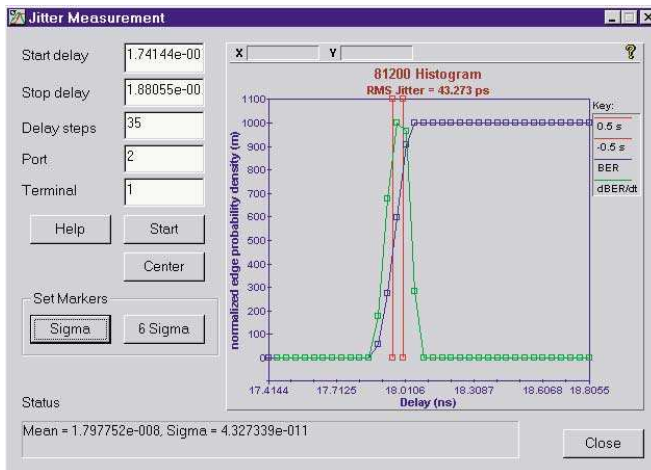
Jitter Measurement

Start delay 1.74144e-00

Stop delay 1.88055e-00

Delay steps 35

Port 2

Terminal 1

Help

Start

Center

Set Markers

Sigma

6 Sigma

X

Y

?

81200 Histogram

RMS Jitter = 43.273 ps

Key:

0.5 s

-0.5 s

BER

dBER/dt

normalized edge probability density (m)

1100
1000
900
800
700
600
500
400
300
200
100
0

17.4144 17.7125 18.0106 18.3087 18.6068 18.8055

Delay (ns)

Status

Mean = 1.797752e-008, Sigma = 4.327339e-011

Close